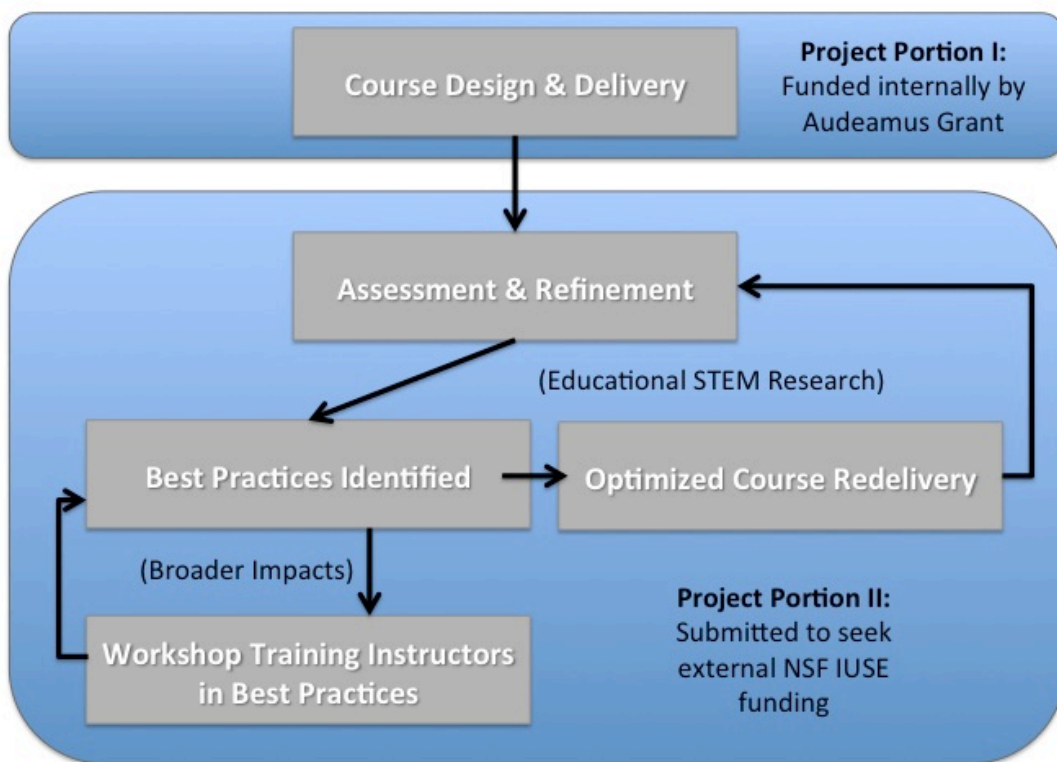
Course Design & Delivery

Project Portion I:
Funded internally by Audeamus Grant

Assessment & Refinement

(Educational STEM Research)

Best Practices Identified

Optimized Course Redelivery

(Broader Impacts)

Workshop Training Instructors in Best Practices

Project Portion II:
Submitted to seek external NSF IUSE funding